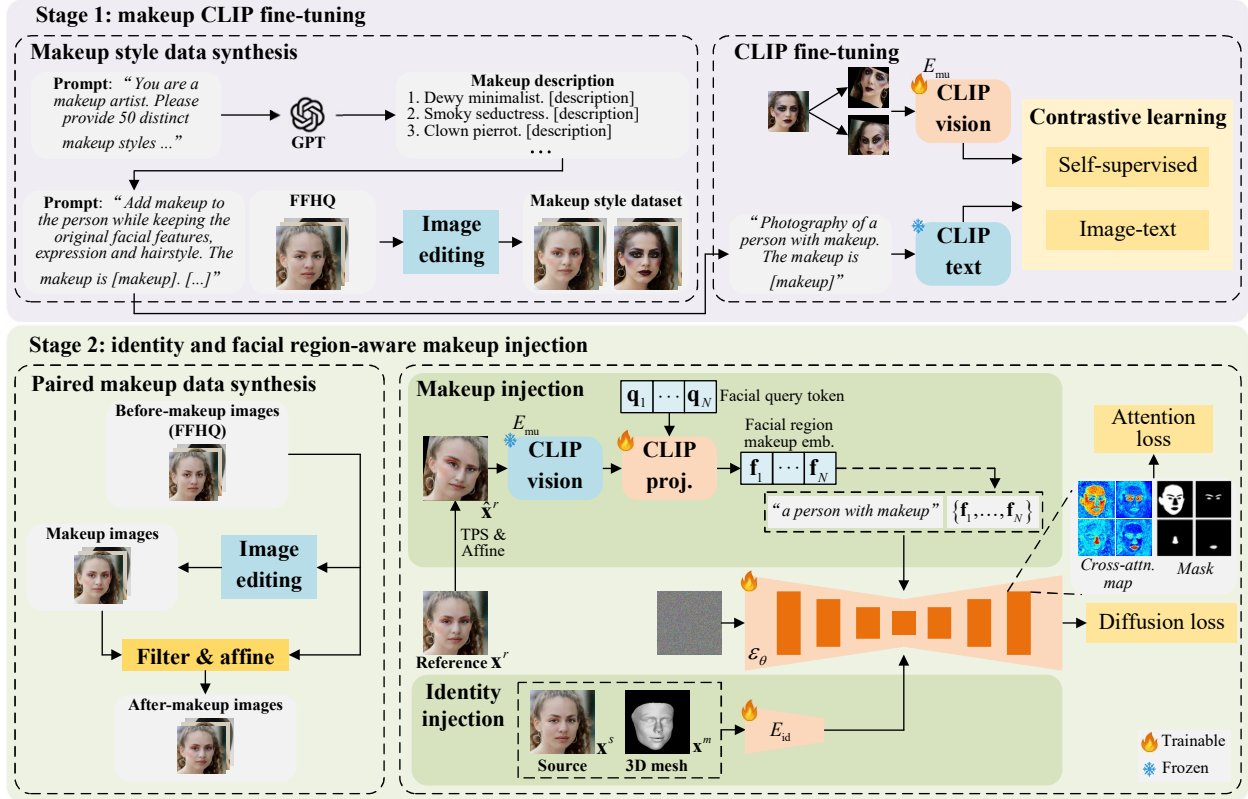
Stage 1: makeup CLIP fine-tuning

Makeup style data synthesis

Prompt: "You are a makeup artist. Please provide 50 distinct makeup styles ..."

GPT

Makeup description
1. Dewy minimalist. [description]
2. Smoky seductress. [description]
3. Clown pierrot. [description]
...

Prompt: "Add makeup to the person while keeping the original facial features, expression and hairstyle. The makeup is [makeup]. [...]"

FFHQ

Image editing

Makeup style dataset

CLIP fine-tuning

$E_{\text{mu}}$

CLIP vision

"Photography of a person with makeup. The makeup is [makeup]"

CLIP text

Contrastive learning

Self-supervised

Image-text

Stage 2: identity and facial region-aware makeup injection

Paired makeup data synthesis

Before-makeup images (FFHQ)

Makeup images

Image editing

Filter & affine

After-makeup images

Makeup injection

$\mathbf{q}_1 \cdots \mathbf{q}_N$ Facial query token

$E_{\text{mu}}$

CLIP vision

CLIP proj.

Facial region makeup emb.

$\mathbf{f}_1 \cdots \mathbf{f}_N$

$\hat{\mathbf{x}}^r$

TPS & Affine

"a person with makeup" $\{\mathbf{f}_1, \ldots, \mathbf{f}_N\}$

Attention loss

Cross-attn. map

Mask

Reference $\mathbf{x}^r$

$\varepsilon_\theta$

Diffusion loss

Identity injection

Source $\mathbf{x}^s$

3D mesh $\mathbf{x}^m$

$E_{\text{id}}$

Trainable

Frozen